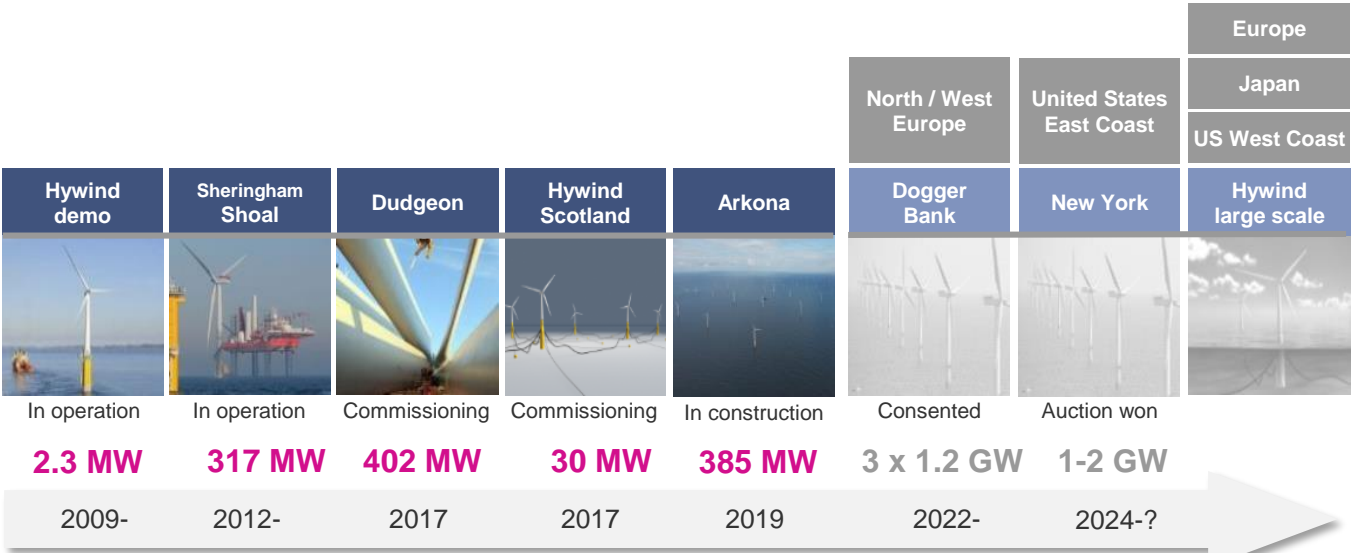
Europe

Japan

North / West Europe

United States East Coast

US West Coast

Hywind demo

Sheringham Shoal

Dudgeon

Hywind Scotland

Arkona

Dogger Bank

New York

Hywind large scale

In operation

In operation

Commissioning

Commissioning

In construction

Consented

Auction won

2.3 MW

317 MW

402 MW

30 MW

385 MW

3 x 1.2 GW

1-2 GW

2009-

2012-

2017

2017

2019

2022-

2024-?